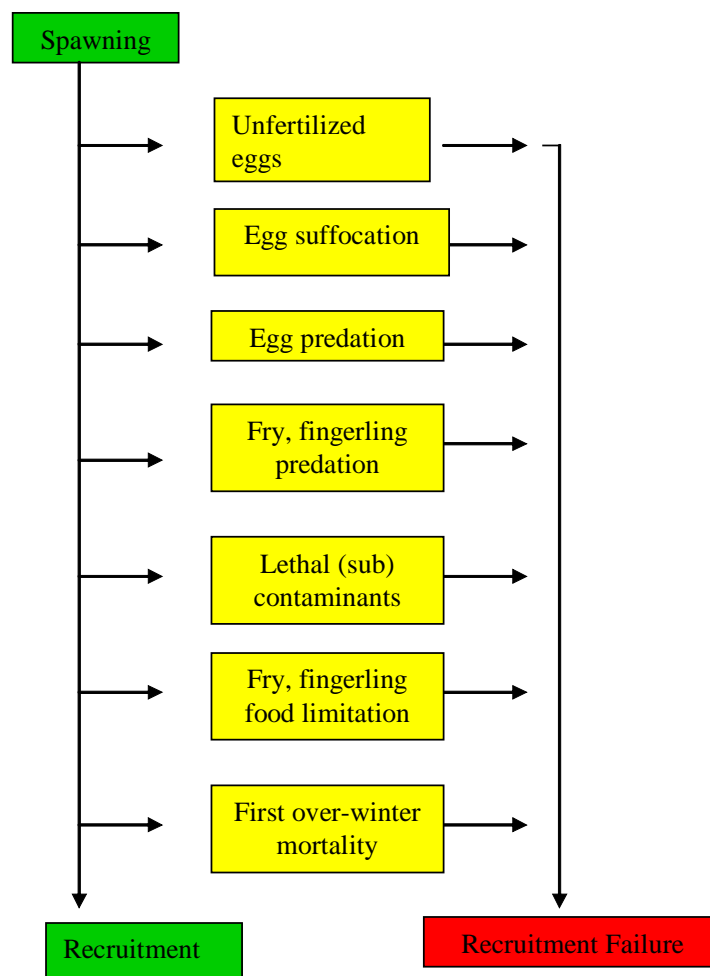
Spawning

Unfertilized eggs

Egg suffocation

Egg predation

Fry, fingerling predation

Lethal (sub) contaminants

Fry, fingerling food limitation

First over-winter mortality

Recruitment

Recruitment Failure